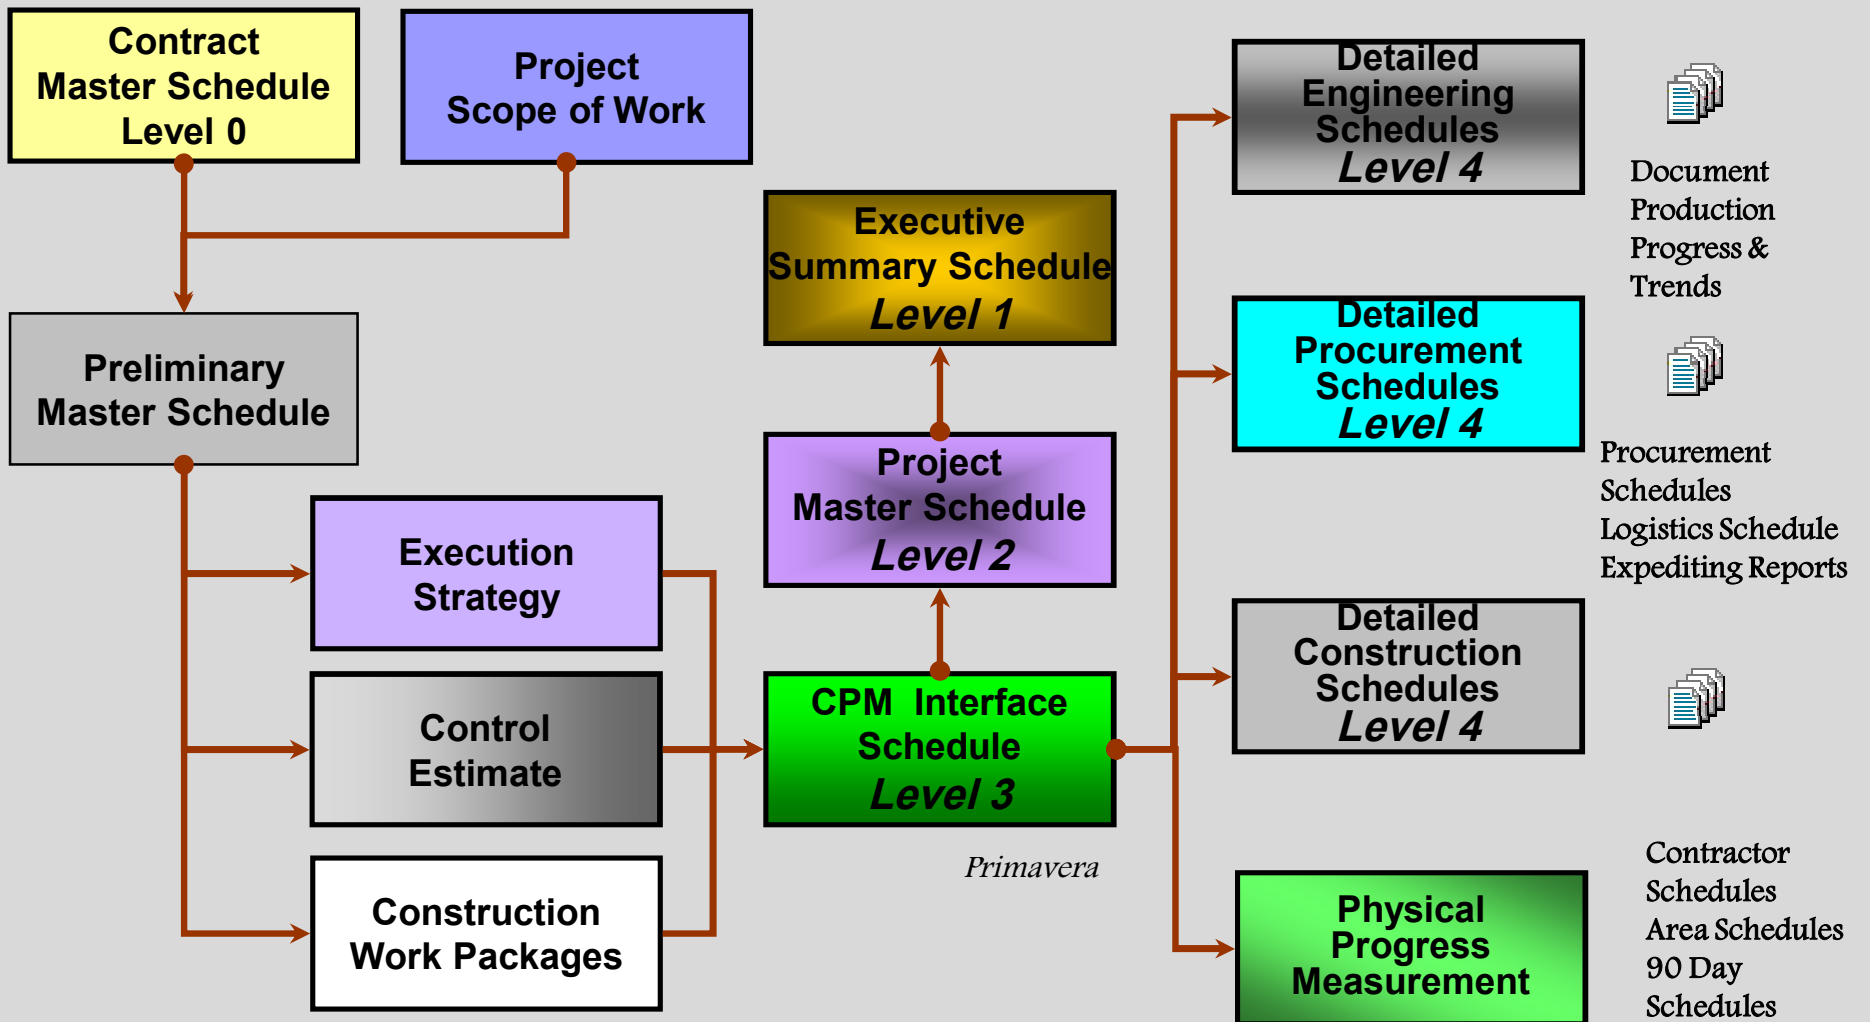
Contract Master Schedule Level 0

Project Scope of Work

Preliminary Master Schedule

Execution Strategy

Control Estimate

Construction Work Packages

Executive Summary Schedule
Level 1

Project Master Schedule
Level 2

CPM Interface Schedule
Level 3

Primavera

Detailed Engineering Schedules
Level 4

Document Production Progress & Trends

Detailed Procurement Schedules
Level 4

Procurement Schedules
Logistics Schedule
Expediting Reports

Detailed Construction Schedules
Level 4

Physical Progress Measurement

Contractor Schedules
Area Schedules
90 Day Schedules